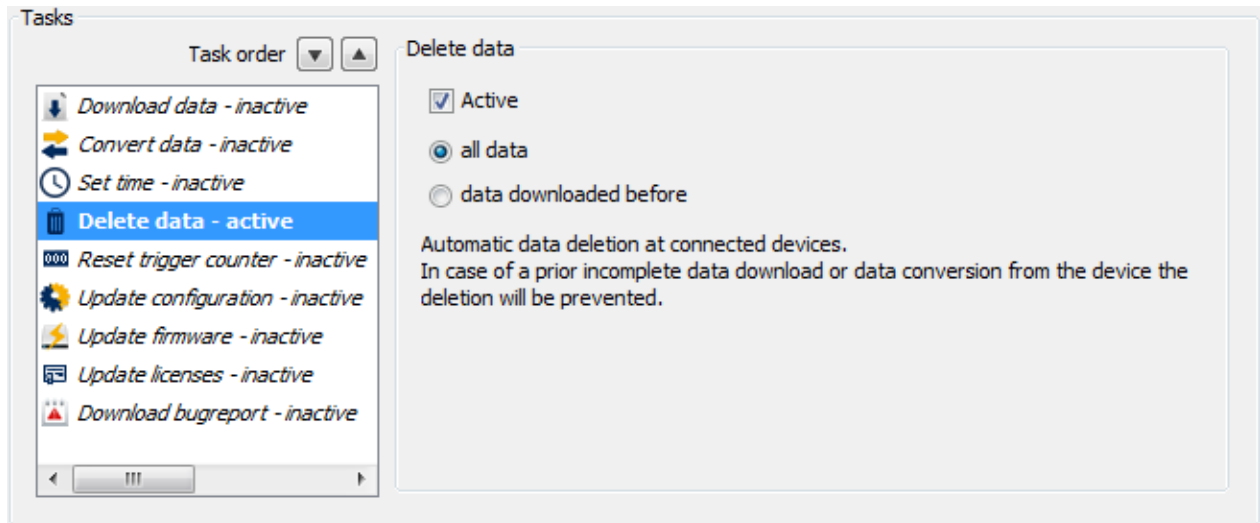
Tasks

Task order

Download data - inactive
Convert data - inactive
Set time - inactive
Delete data - active
Reset trigger counter - inactive
Update configuration - inactive
Update firmware - inactive
Update licenses - inactive
Download bugreport - inactive

Delete data

Active

all data

data downloaded before

Automatic data deletion at connected devices.
In case of a prior incomplete data download or data conversion from the device the deletion will be prevented.